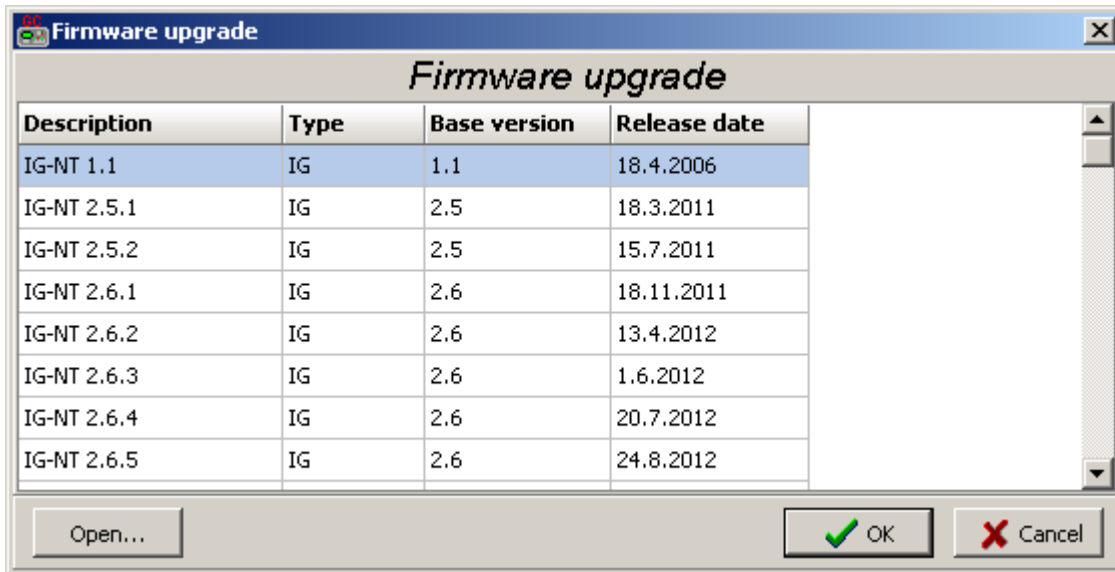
Firmware upgrade

Firmware upgrade

| Description | Type | Base version | Release date |
|---|---|---|---|
| IG-NT 1.1 | IG | 1.1 | 18.4.2006 |
| IG-NT 2.5.1 | IG | 2.5 | 18.3.2011 |
| IG-NT 2.5.2 | IG | 2.5 | 15.7.2011 |
| IG-NT 2.6.1 | IG | 2.6 | 18.11.2011 |
| IG-NT 2.6.2 | IG | 2.6 | 13.4.2012 |
| IG-NT 2.6.3 | IG | 2.6 | 1.6.2012 |
| IG-NT 2.6.4 | IG | 2.6 | 20.7.2012 |
| IG-NT 2.6.5 | IG | 2.6 | 24.8.2012 |

Open...

OK

Cancel